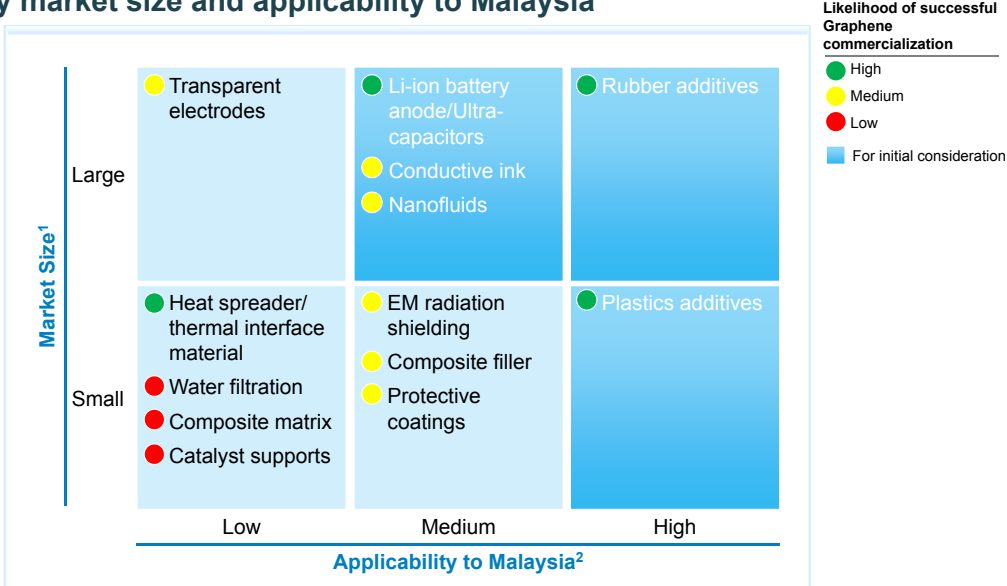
y market size and applicability to Malaysia

Likelihood of successful Graphene commercialization
High
Medium
Low
For initial consideration

Market Size$^1$

| | Low | Medium | High |
|---|---|---|---|
| Large | Transparent electrodes | Li-ion battery anode/Ultra-capacitors; Conductive ink; Nanofluids | Rubber additives |
| Small | Heat spreader/ thermal interface material; Water filtration; Composite matrix; Catalyst supports | EM radiation shielding; Composite filler; Protective coatings | Plastics additives |

Applicability to Malaysia$^2$